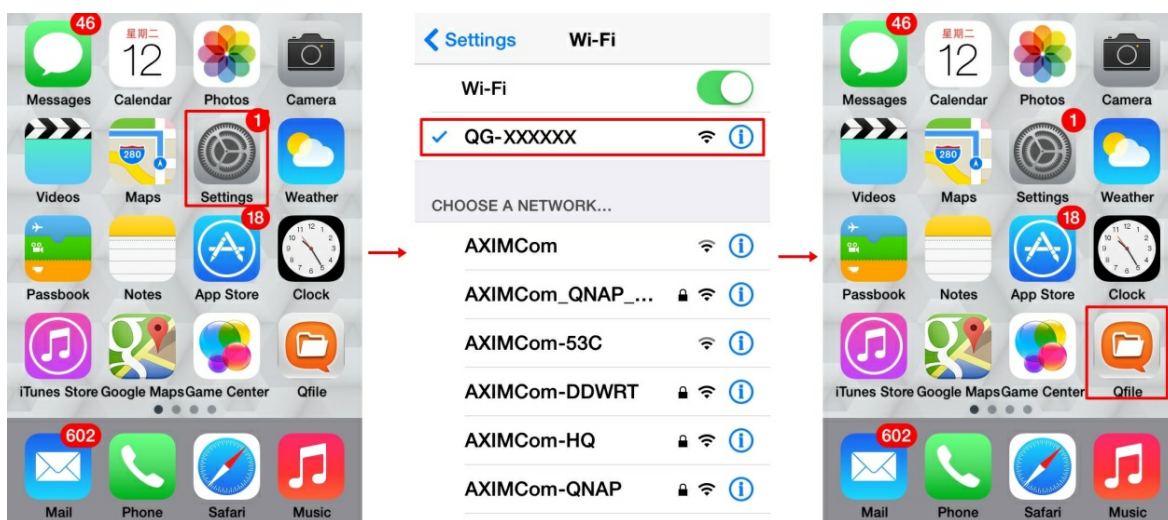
46
星期二
12
Messages Calendar Photos Camera
280
1
Videos Maps Settings Weather
18
Passbook Notes App Store Clock
iTunes Store Google Maps Game Center Qfile
602
Mail Phone Safari Music

< Settings Wi-Fi
Wi-Fi
✓ QG-XXXXXX
CHOOSE A NETWORK...
AXIMCom
AXIMCom_QNAP_...
AXIMCom-53C
AXIMCom-DDWRT
AXIMCom-HQ
AXIMCom-QNAP

46
星期二
12
Messages Calendar Photos Camera
280
1
Videos Maps Settings Weather
18
Passbook Notes App Store Clock
iTunes Store Google Maps Game Center Qfile
602
Mail Phone Safari Music